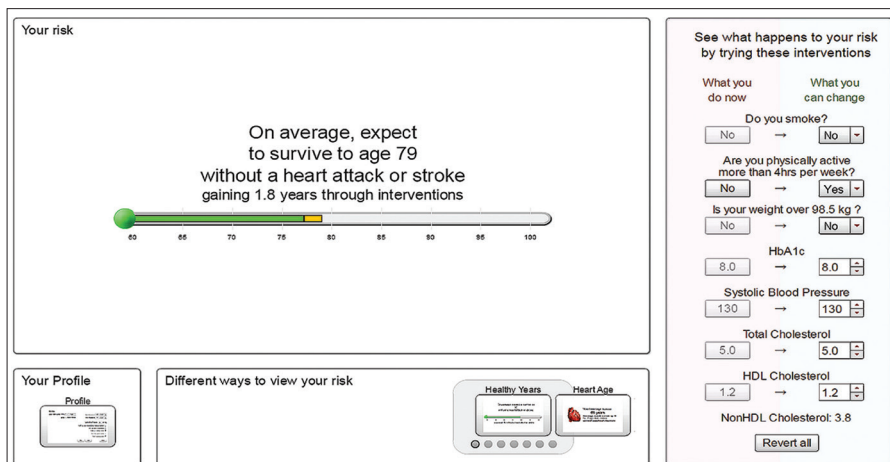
Your risk

On average, expect to survive to age 79 without a heart attack or stroke gaining 1.8 years through interventions

60 65 70 75 80 85 90 95 100

Your Profile

Profile

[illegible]

Different ways to view your risk

Healthy Years

Heart Age

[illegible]

See what happens to your risk by trying these interventions

What you do now

What you can change

Do you smoke?

No → No

Are you physically active more than 4hrs per week?

No → Yes

Is your weight over 98.5 kg ?

No → No

HbA1c

8.0 → 8.0

Systolic Blood Pressure

130 → 130

Total Cholesterol

5.0 → 5.0

HDL Cholesterol

1.2 → 1.2

NonHDL Cholesterol: 3.8

Revert all